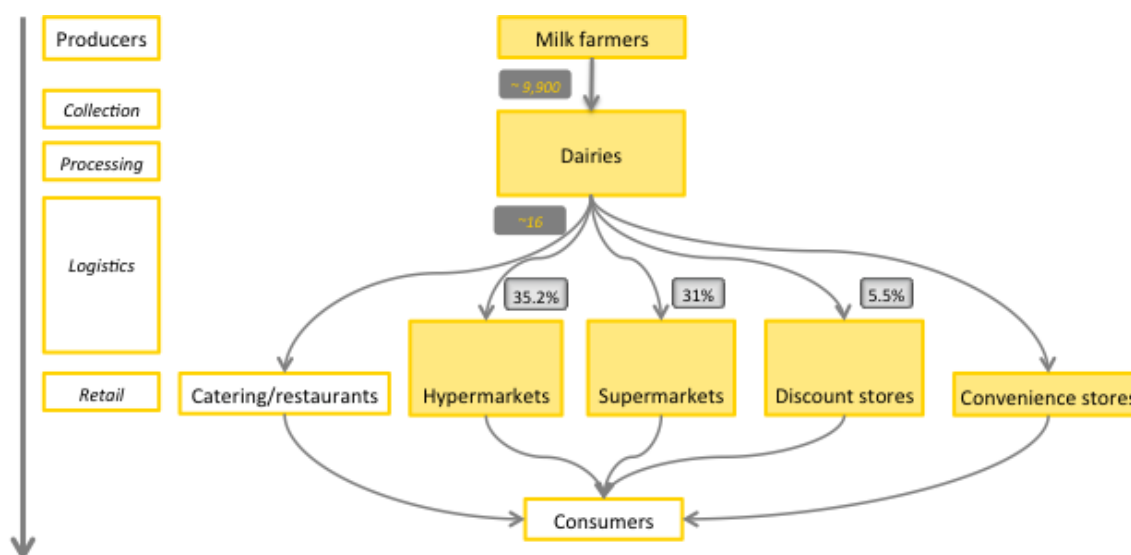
Producers

Collection

Processing

Logistics

Retail

Milk farmers

~ 9,900

Dairies

~16

35.2%

31%

5.5%

Catering/restaurants

Hypermarkets

Supermarkets

Discount stores

Convenience stores

Consumers